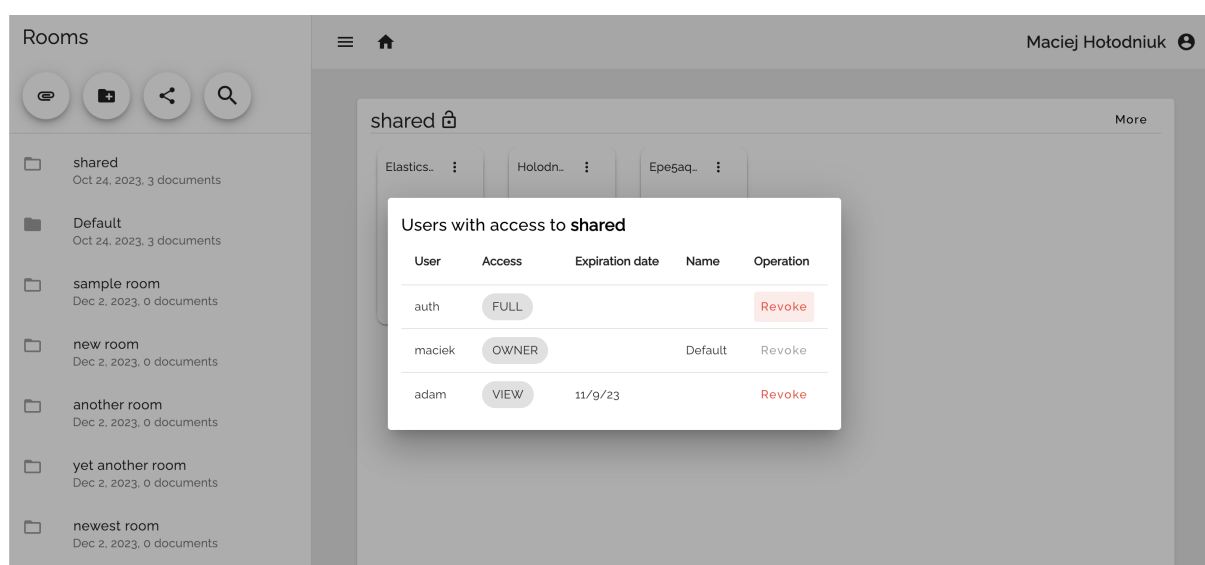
Rooms

shared
Oct 24, 2023, 3 documents

Default
Oct 24, 2023, 3 documents

sample room
Dec 2, 2023, 0 documents

new room
Dec 2, 2023, 0 documents

another room
Dec 2, 2023, 0 documents

yet another room
Dec 2, 2023, 0 documents

newest room
Dec 2, 2023, 0 documents

Maciej Hołodniuk

shared

More

Elastics...

Holodn...

Epe5aq...

Users with access to **shared**

| User | Access | Expiration date | Name | Operation |
|---|---|---|---|---|
| auth | FULL | | | Revoke |
| maciek | OWNER | | Default | Revoke |
| adam | VIEW | 11/9/23 | | Revoke |